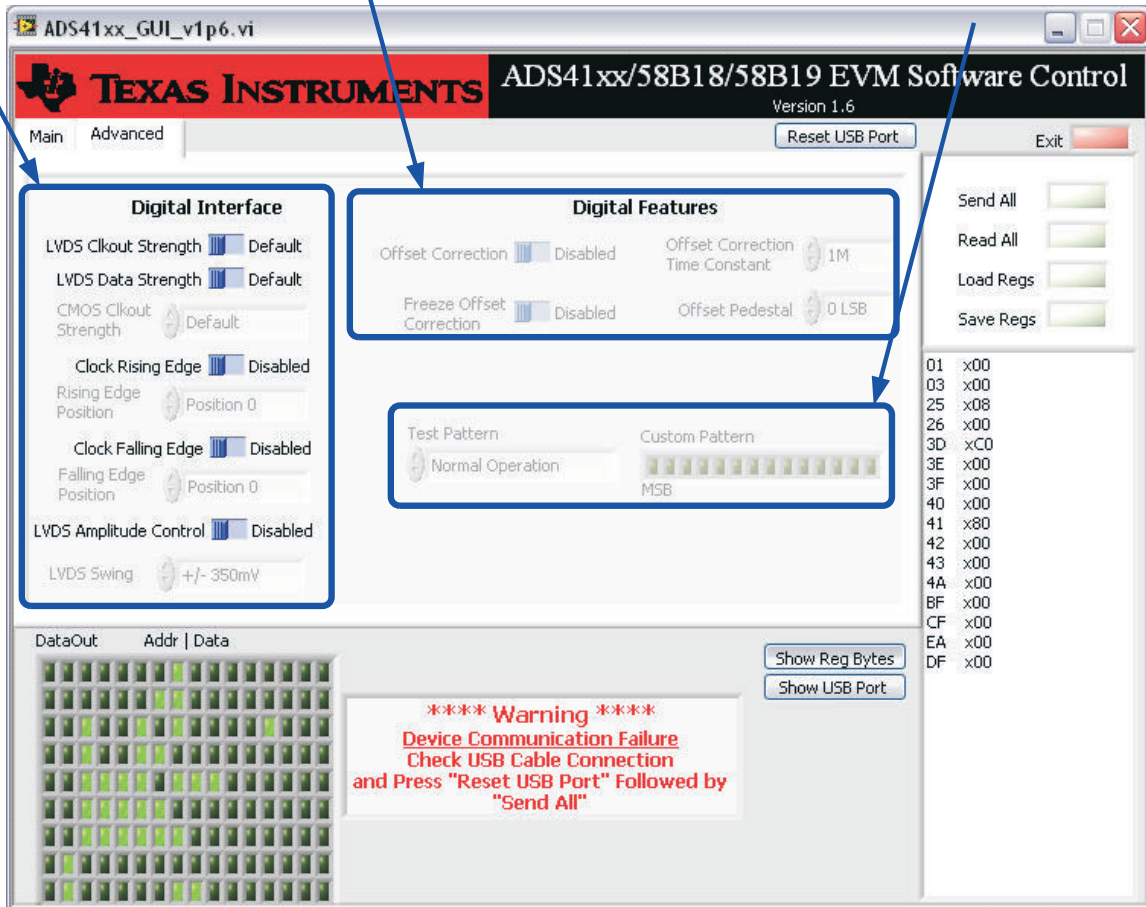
ADS41xx_GUI_v1p6.vi

TEXAS INSTRUMENTS

ADS41xx/58B18/58B19 EVM Software Control
Version 1.6

Main Advanced

Reset USB Port

Exit

Digital Interface

LVDS Clkout Strength Default
LVDS Data Strength Default
CMOS Clkout Strength Default
Clock Rising Edge Disabled
Rising Edge Position Position 0
Clock Falling Edge Disabled
Falling Edge Position Position 0
LVDS Amplitude Control Disabled
LVDS Swing +/- 350mV

Digital Features

Offset Correction Disabled
Offset Correction Time Constant 1M
Freeze Offset Correction Disabled
Offset Pedestal 0 LSB

Test Pattern
Normal Operation
Custom Pattern
MSB

Send All
Read All
Load Regs
Save Regs

| | |
|---|---|
| 01 | x00 |
| 03 | x00 |
| 25 | x08 |
| 26 | x00 |
| 3D | xC0 |
| 3E | x00 |
| 3F | x00 |
| 40 | x00 |
| 41 | x80 |
| 42 | x00 |
| 43 | x00 |
| 4A | x00 |
| BF | x00 |
| CF | x00 |
| EA | x00 |
| DF | x00 |

DataOut Addr | Data

Show Reg Bytes
Show USB Port

**** Warning ****
Device Communication Failure
Check USB Cable Connection
and Press "Reset USB Port" Followed by
"Send All"